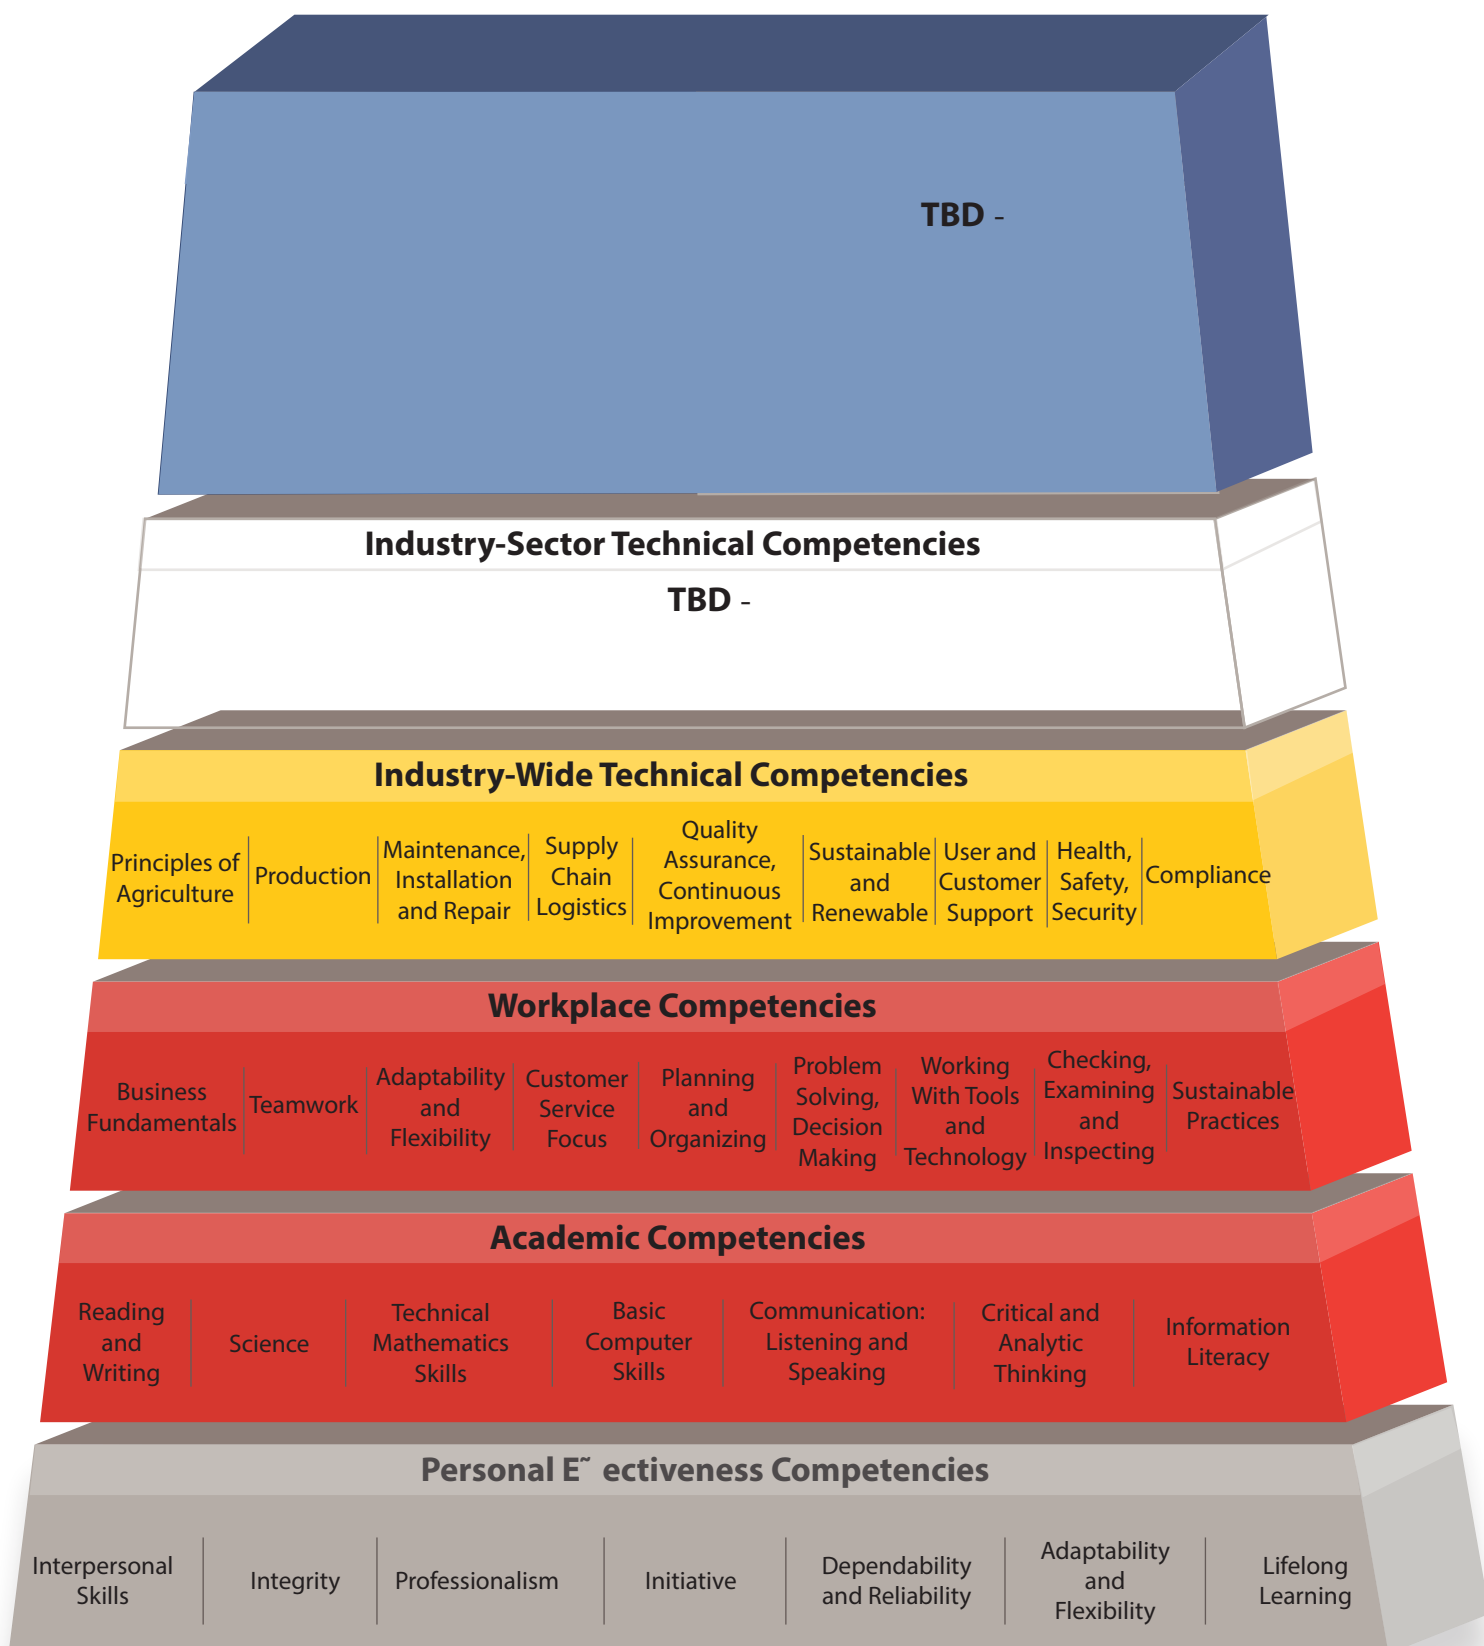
TBD -

Industry-Sector Technical Competencies

TBD -

Industry-Wide Technical Competencies

| Principles of Agriculture | Production | Maintenance, Installation and Repair | Supply Chain Logistics | Quality Assurance, Continuous Improvement | Sustainable and Renewable | User and Customer Support | Health, Safety, Security | Compliance |
|---|---|---|---|---|---|---|---|---|

Workplace Competencies

| Business Fundamentals | Teamwork | Adaptability and Flexibility | Customer Service Focus | Planning and Organizing | Problem Solving, Decision Making | Working With Tools and Technology | Checking, Examining and Inspecting | Sustainable Practices |
|---|---|---|---|---|---|---|---|---|

Academic Competencies

| Reading and Writing | Science | Technical Mathematics Skills | Basic Computer Skills | Communication: Listening and Speaking | Critical and Analytic Thinking | Information Literacy |
|---|---|---|---|---|---|---|

Personal E˜ ectiveness Competencies

| Interpersonal Skills | Integrity | Professionalism | Initiative | Dependability and Reliability | Adaptability and Flexibility | Lifelong Learning |
|---|---|---|---|---|---|---|